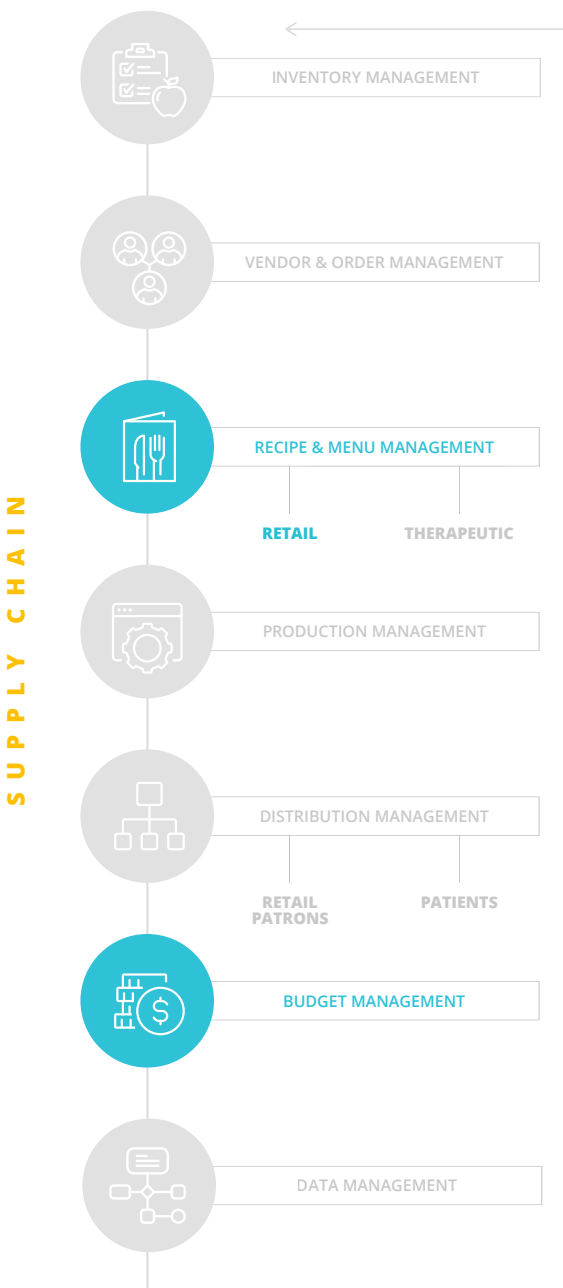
SUPPLY CHAIN

INVENTORY MANAGEMENT

VENDOR & ORDER MANAGEMENT

RECIPE & MENU MANAGEMENT

RETAIL

THERAPEUTIC

PRODUCTION MANAGEMENT

DISTRIBUTION MANAGEMENT

RETAIL PATRONS

PATIENTS

BUDGET MANAGEMENT

DATA MANAGEMENT